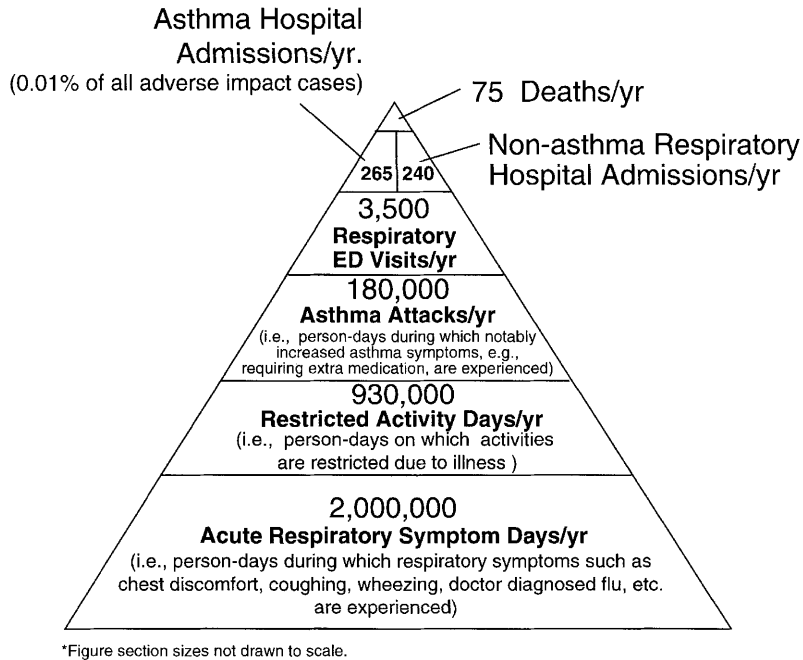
Asthma Hospital Admissions/yr.
(0.01% of all adverse impact cases)

75 Deaths/yr

Non-asthma Respiratory Hospital Admissions/yr

265

240

3,500
Respiratory ED Visits/yr

180,000
Asthma Attacks/yr
(i.e., person-days during which notably increased asthma symptoms, e.g., requiring extra medication, are experienced)

930,000
Restricted Activity Days/yr
(i.e., person-days on which activities are restricted due to illness )

2,000,000
Acute Respiratory Symptom Days/yr
(i.e., person-days during which respiratory symptoms such as chest discomfort, coughing, wheezing, doctor diagnosed flu, etc. are experienced)

*Figure section sizes not drawn to scale.